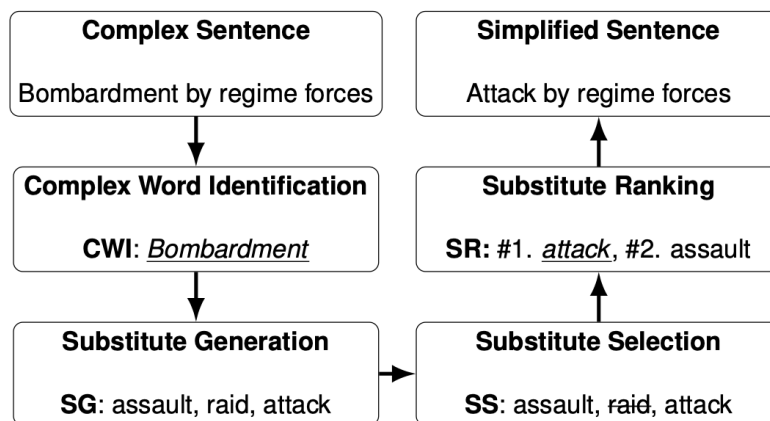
Complex Sentence

Bombardment by regime forces

Complex Word Identification

CWI: Bombardment

Substitute Generation

SG: assault, raid, attack

Substitute Selection

SS: assault, raid, attack

Substitute Ranking

SR: #1. attack, #2. assault

Simplified Sentence

Attack by regime forces